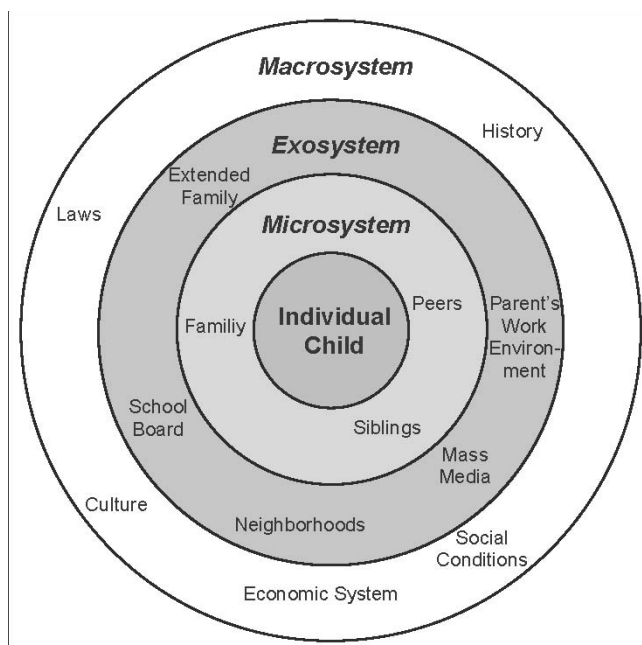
Macrosystem

History

Laws

Exosystem

Extended Family

Microsystem

Individual Child

Familiy

Peers

Parent's Work Environment

Siblings

School Board

Mass Media

Culture

Neighborhoods

Social Conditions

Economic System